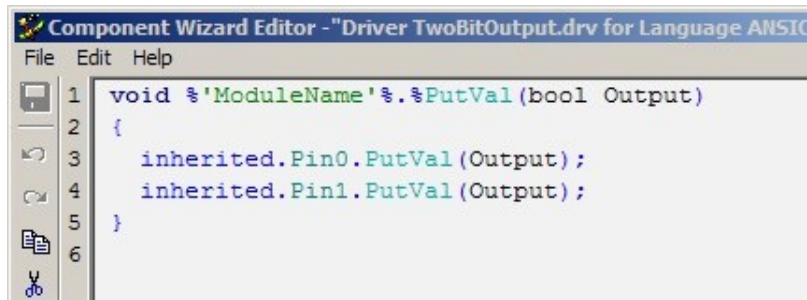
Component Wizard Editor -"Driver TwoBitOutput.drv for Language ANSIC

File Edit Help

1 void %'ModuleName'%.%PutVal(bool Output)
2 {
3 inherited.Pin0.PutVal(Output);
4 inherited.Pin1.PutVal(Output);
5 }
6